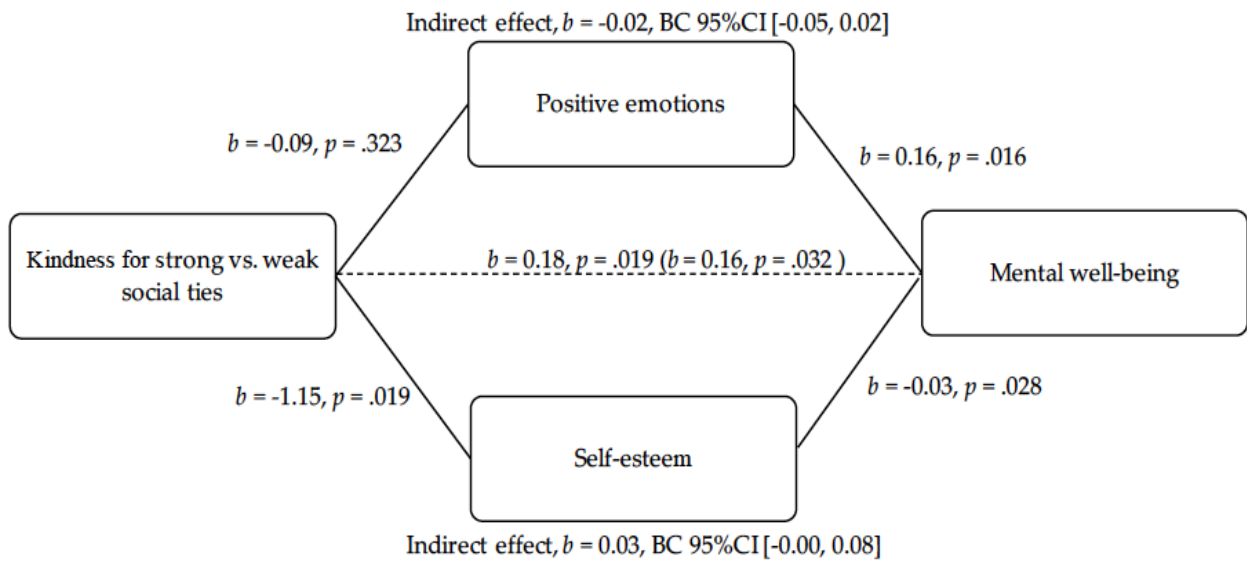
Indirect effect, $b$ = -0.02, BC 95%CI [-0.05, 0.02]

Positive emotions

$b$ = -0.09, $p$ = .323

$b$ = 0.16, $p$ = .016

Kindness for strong vs. weak social ties

$b$ = 0.18, $p$ = .019 ($b$ = 0.16, $p$ = .032 )

Mental well-being

$b$ = -1.15, $p$ = .019

$b$ = -0.03, $p$ = .028

Self-esteem

Indirect effect, $b$ = 0.03, BC 95%CI [-0.00, 0.08]